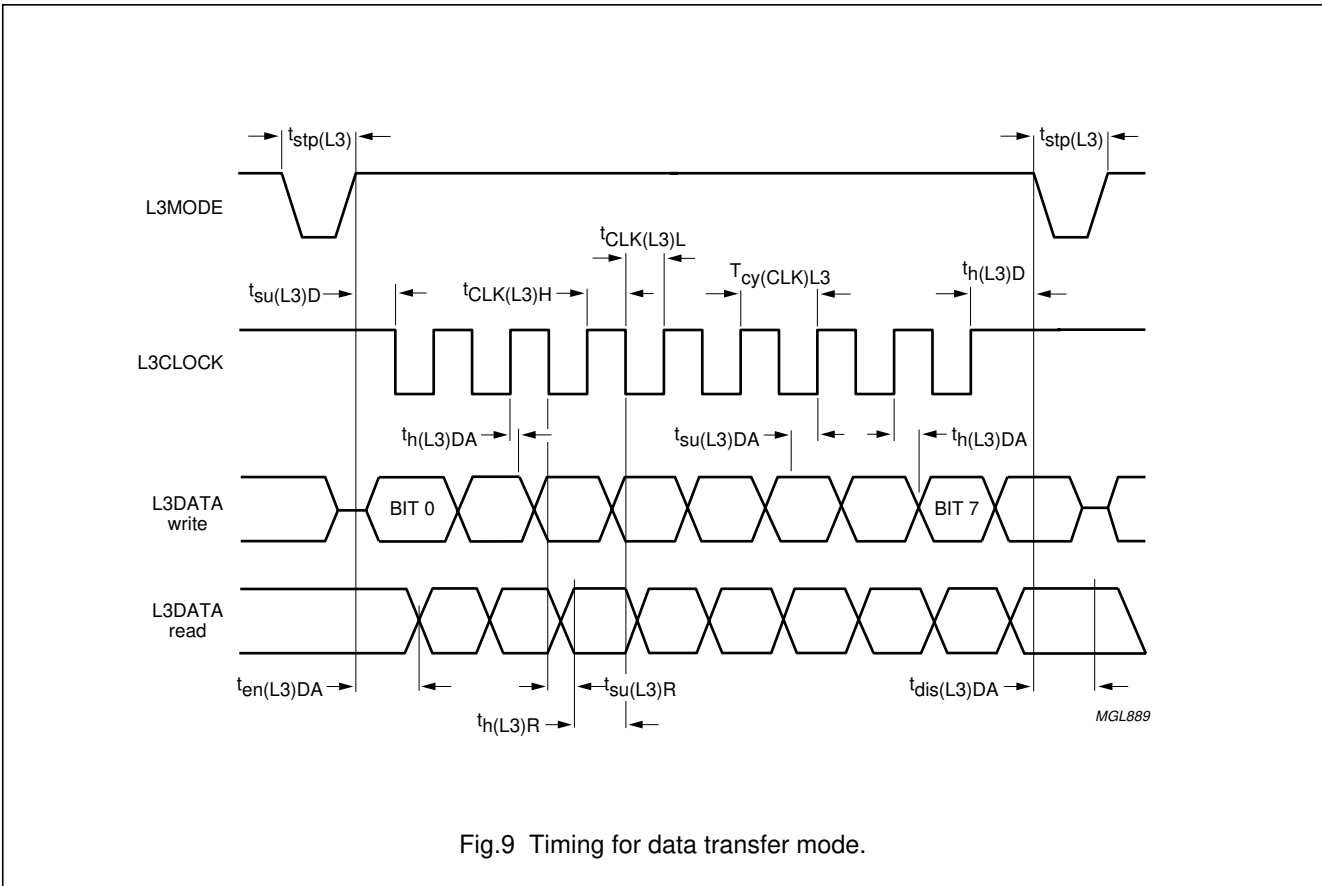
$t_{stp(L3)}$

$t_{stp(L3)}$

L3MODE

$t_{CLK(L3)L}$

$t_{su(L3)D}$

$t_{CLK(L3)H}$

$T_{cy(CLK)L3}$

$t_{h(L3)D}$

L3CLOCK

$t_{h(L3)DA}$

$t_{su(L3)DA}$

$t_{h(L3)DA}$

L3DATA write

BIT 0

BIT 7

L3DATA read

$t_{en(L3)DA}$

$t_{su(L3)R}$

$t_{dis(L3)DA}$

$t_{h(L3)R}$

MGL889

Fig.9 Timing for data transfer mode.